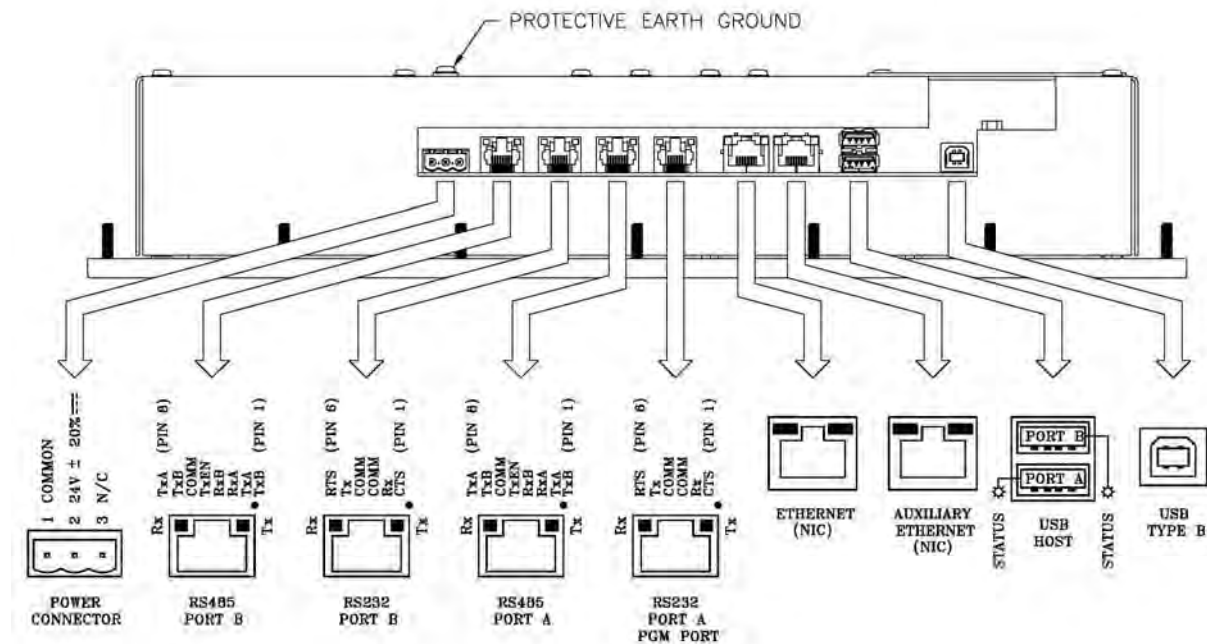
PROTECTIVE EARTH GROUND

1 COMMON
2 24V ± 20% ⎓
3 N/C

POWER CONNECTOR

(PIN 8)
TxA
TxB
COMM
TxEN
RxB
RxA
TxA
TxB
(PIN 1)
Rx
Tx

RS485 PORT B

(PIN 6)
RTS
Tx
COMM
COMM
Rx
CTS
(PIN 1)
Rx
Tx

RS232 PORT B

(PIN 8)
TxA
TxB
COMM
TxEN
RxB
RxA
TxA
TxB
(PIN 1)
Rx
Tx

RS485 PORT A

(PIN 6)
RTS
Tx
COMM
COMM
Rx
CTS
(PIN 1)
Rx
Tx

RS232 PORT A PGM PORT

ETHERNET (NIC)

AUXILIARY ETHERNET (NIC)

PORT B
PORT A
STATUS
USB HOST
STATUS

USB TYPE B